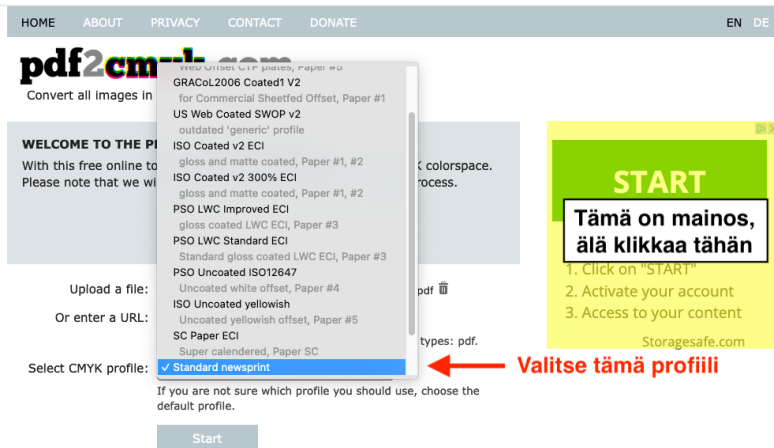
HOME ABOUT PRIVACY CONTACT DONATE

EN DE

pdf2cm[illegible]

Convert all images in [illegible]

WELCOME TO THE P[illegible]

With this free online to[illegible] K colorspace.
Please note that we wi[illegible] rocess.

Upload a file:

pdf

Or enter a URL:

types: pdf.

Select CMYK profile:

Web Offset CTP plates, Paper #5
GRACoL2006 Coated1 V2
for Commercial Sheetfed Offset, Paper #1
US Web Coated SWOP v2
outdated 'generic' profile
ISO Coated v2 ECI
gloss and matte coated, Paper #1, #2
ISO Coated v2 300% ECI
gloss and matte coated, Paper #1, #2
PSO LWC Improved ECI
gloss coated LWC ECI, Paper #3
PSO LWC Standard ECI
Standard gloss coated LWC ECI, Paper #3
PSO Uncoated ISO12647
Uncoated white offset, Paper #4
ISO Uncoated yellowish
Uncoated yellowish offset, Paper #5
SC Paper ECI
Super calendered, Paper SC
✓ Standard newsprint

If you are not sure which profile you should use, choose the default profile.

Start

Valitse tämä profiili

START

Tämä on mainos, älä klikkaa tähän

1. Click on "START"
2. Activate your account
3. Access to your content

Storagesafe.com